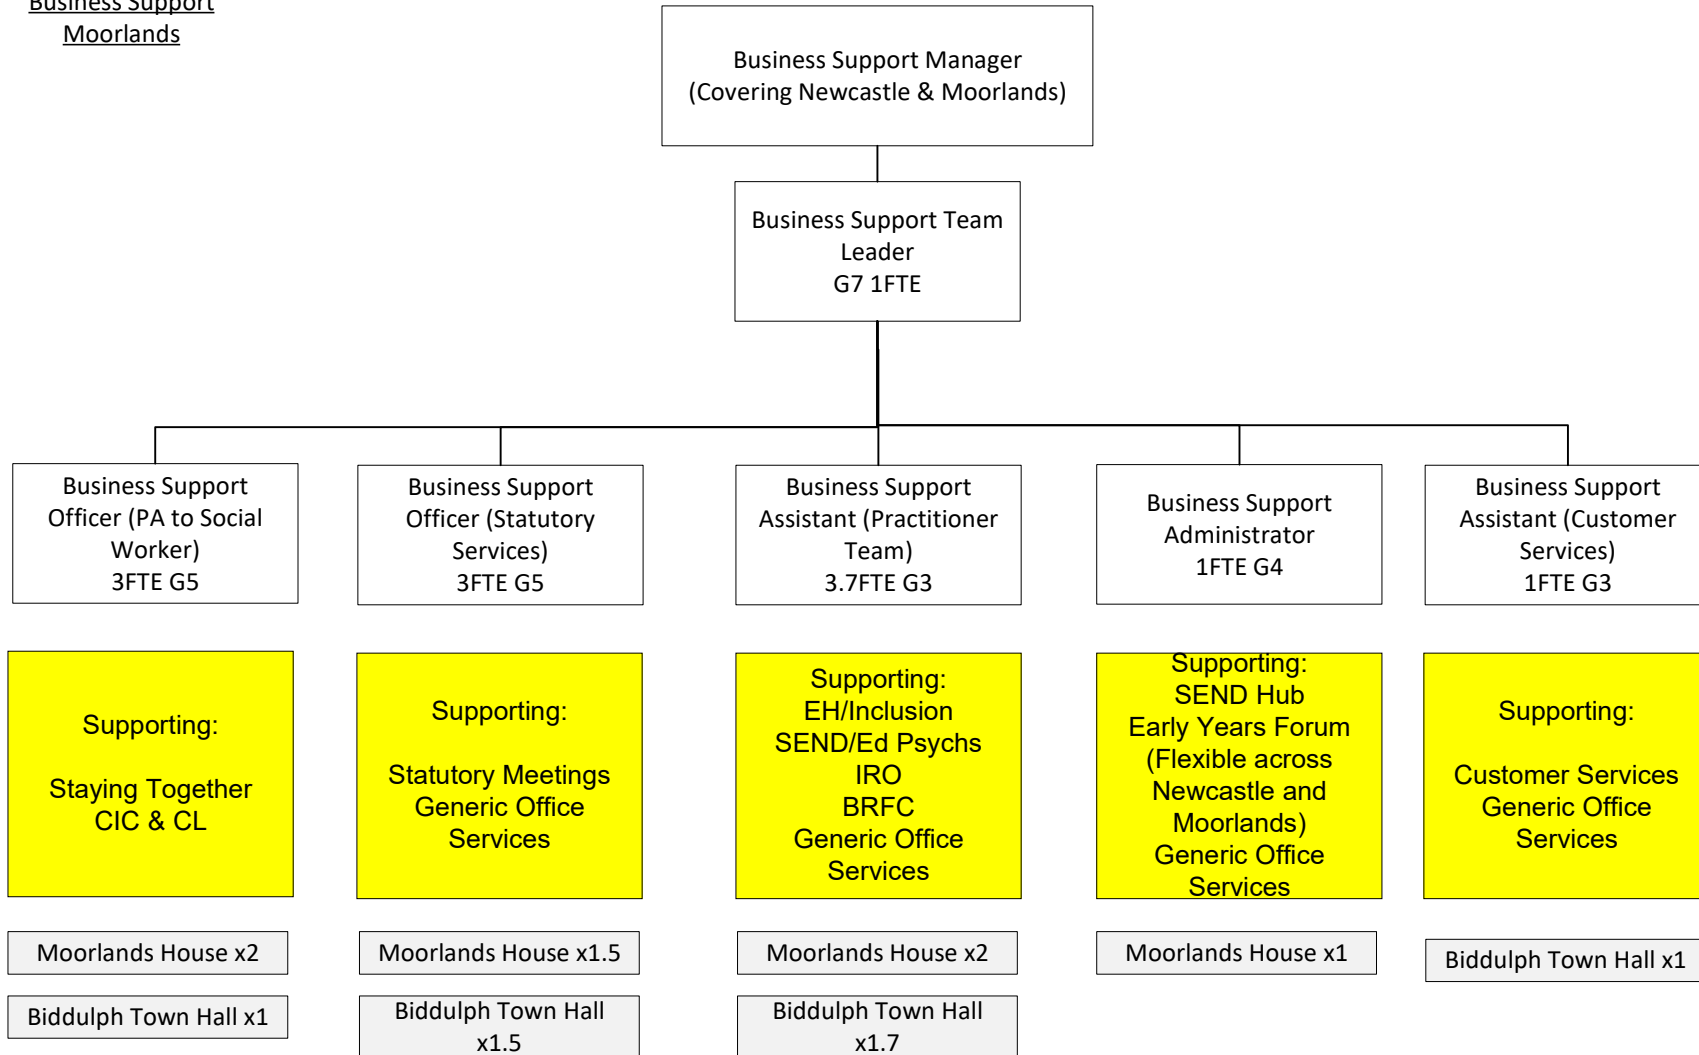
Business Support
Moorlands

Business Support Manager
(Covering Newcastle & Moorlands)

Business Support Team Leader
G7 1FTE

Business Support Officer (PA to Social Worker)
3FTE G5

Business Support Officer (Statutory Services)
3FTE G5

Business Support Assistant (Practitioner Team)
3.7FTE G3

Business Support Administrator
1FTE G4

Business Support Assistant (Customer Services)
1FTE G3

Supporting:

Staying Together
CIC & CL

Supporting:

Statutory Meetings
Generic Office Services

Supporting:
EH/Inclusion
SEND/Ed Psychs
IRO
BRFC
Generic Office Services

Supporting:
SEND Hub
Early Years Forum
(Flexible across Newcastle and Moorlands)
Generic Office Services

Supporting:

Customer Services
Generic Office Services

Moorlands House x2

Biddulph Town Hall x1

Moorlands House x1.5

Biddulph Town Hall x1.5

Moorlands House x2

Biddulph Town Hall x1.7

Moorlands House x1

Biddulph Town Hall x1